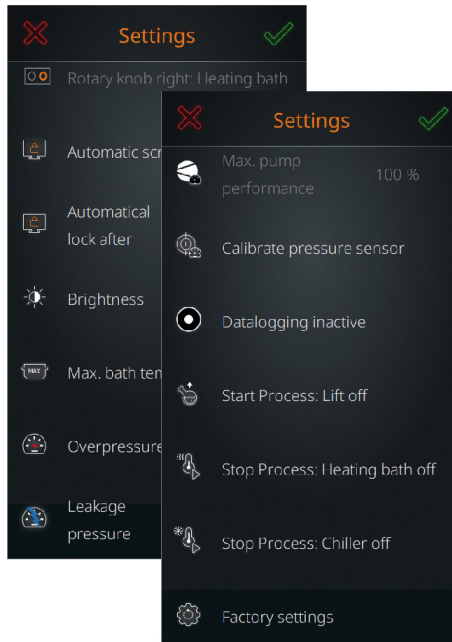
Settings

Rotary knob right: Heating bath

Automatic scr

Automatical lock after

Brightness

MAX

Max. bath tem

Overpressure

Leakage pressure

Settings

Max. pump performance 100 %

Calibrate pressure sensor

Datalogging inactive

Start Process: Lift off

Stop Process: Heating bath off

Stop Process: Chiller off

Factory settings